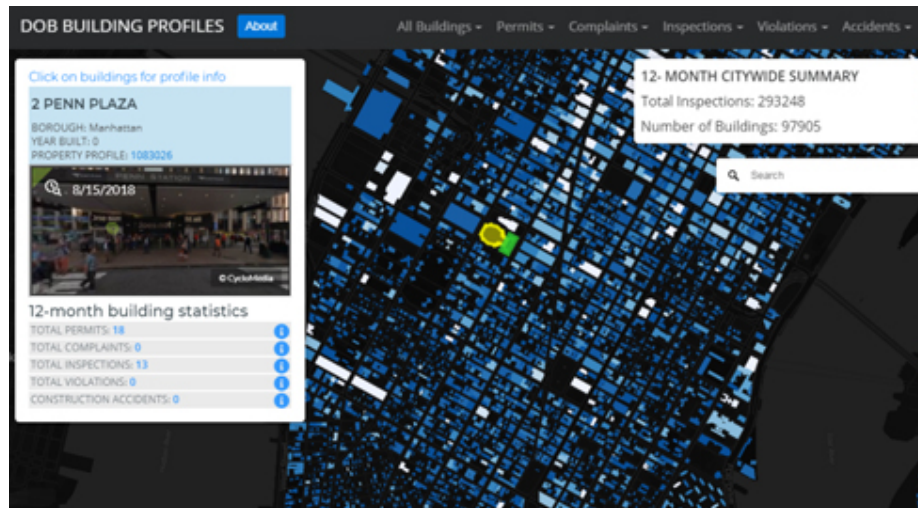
DOB BUILDING PROFILES About

All Buildings ▾ Permits ▾ Complaints ▾ Inspections ▾ Violations ▾ Accidents ▾

Click on buildings for profile info

2 PENN PLAZA

BOROUGH: Manhattan
YEAR BUILT: 0
PROPERTY PROFILE: 1083026

8/15/2018

© CycloMedia

12-month building statistics

TOTAL PERMITS: 18
TOTAL COMPLAINTS: 0
TOTAL INSPECTIONS: 13
TOTAL VIOLATIONS: 0
CONSTRUCTION ACCIDENTS: 0

12- MONTH CITYWIDE SUMMARY

Total Inspections: 293248

Number of Buildings: 97905

Search